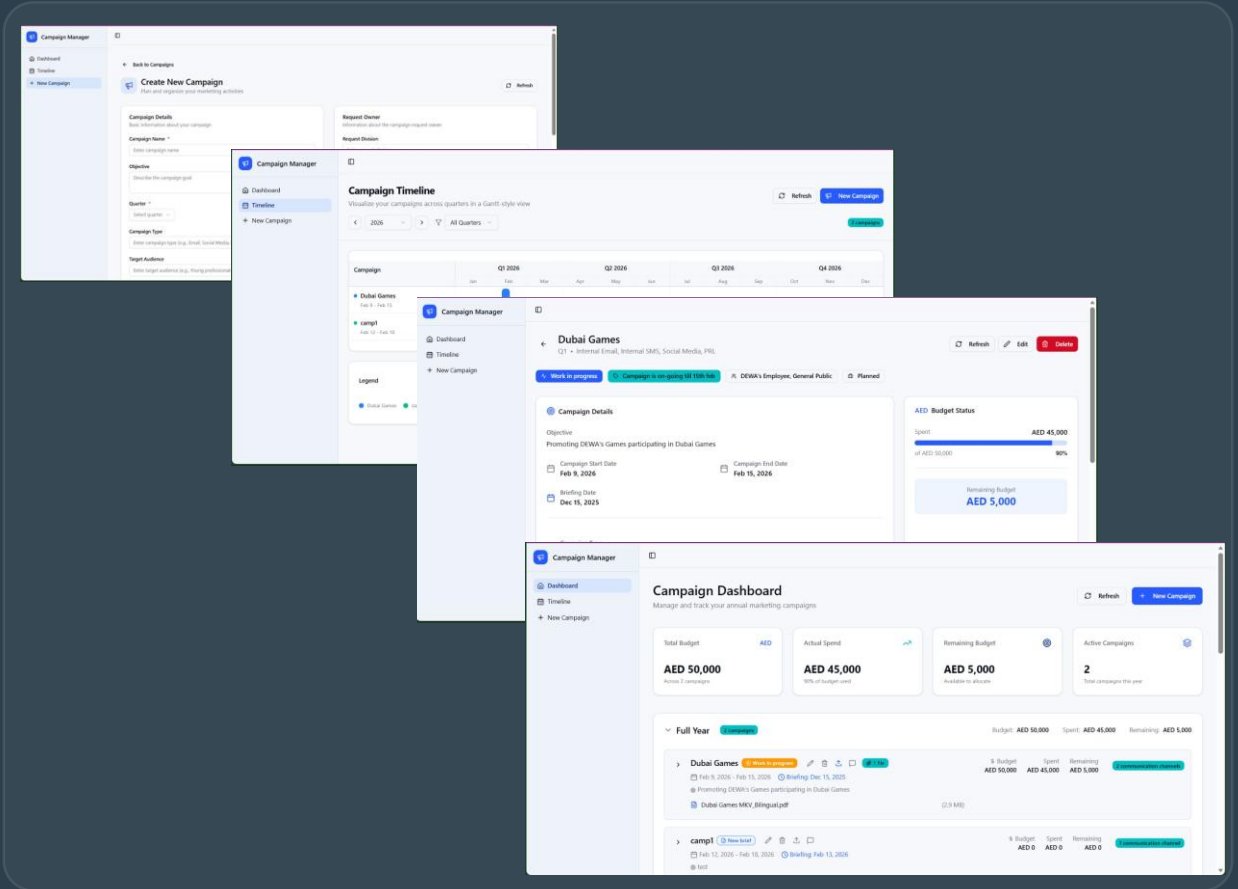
Campaign Manager
Dashboard
Timeline
+ New Campaign

← Back to Campaigns
Create New Campaign
Plan and organize your marketing activities
Refresh

Campaign Details
Basic information about your campaign
Campaign Name *
Enter campaign name
Objective
Describe the campaign goal
Quarter *
Select quarter
Campaign Type
Enter campaign type (e.g., Email, Social Media
Target Audience
Enter target audience (e.g., Young professional

Request Owner
Information about the campaign request owner
Request Division

Campaign Manager
Dashboard
Timeline
+ New Campaign

Campaign Timeline
Visualize your campaigns across quarters in a Gantt-style view
Refresh
New Campaign
2026
All Quarters
2 campaigns

| Campaign | Q1 2026 | | | Q2 2026 | | | Q3 2026 | | | Q4 2026 | | |
|---|---|---|---|---|---|---|---|---|---|---|---|---|
| | Jan | Feb | Mar | Apr | May | Jun | Jul | Aug | Sep | Oct | Nov | Dec |
| Dubai Games Feb 9 - Feb 15 | | | | | | | | | | | | |
| camp1 Feb 12 - Feb 18 | | | | | | | | | | | | |

Legend
Dubai Games

Campaign Manager
Dashboard
Timeline
+ New Campaign

← Dubai Games
Q1 • Internal Email, Internal SMS, Social Media, PRL
Refresh
Edit
Delete
Work in progress
Campaign is on-going till 15th feb
DEWA's Employee, General Public
Planned

Campaign Details
Objective
Promoting DEWA's Games participating in Dubai Games
Campaign Start Date
Feb 9, 2026
Campaign End Date
Feb 15, 2026
Briefing Date
Dec 15, 2025

AED Budget Status
Spent
AED 45,000
of AED 50,000
90%
Remaining Budget
AED 5,000

Campaign Manager
Dashboard
Timeline
+ New Campaign

Campaign Dashboard
Manage and track your annual marketing campaigns
Refresh
+ New Campaign

Total Budget
AED
AED 50,000
Across 2 campaigns

Actual Spend
AED 45,000
90% of budget used

Remaining Budget
AED 5,000
Available to allocate

Active Campaigns
2
Total campaigns this year

Full Year
2 campaigns
Budget: AED 50,000
Spent: AED 45,000
Remaining: AED 5,000

Dubai Games
Work in progress
1 file
$ Budget
AED 50,000
Spent
AED 45,000
Remaining
AED 5,000
4 communication channels
Feb 9, 2026 - Feb 15, 2026
Briefing: Dec 15, 2025
Promoting DEWA's Games participating in Dubai Games
Dubai Games MKV_Bilingual.pdf
(2.9 MB)

camp1
New brief
$ Budget
AED 0
Spent
AED 0
Remaining
AED 0
1 communication channel
Feb 12, 2026 - Feb 18, 2026
Briefing: Feb 13, 2026
test